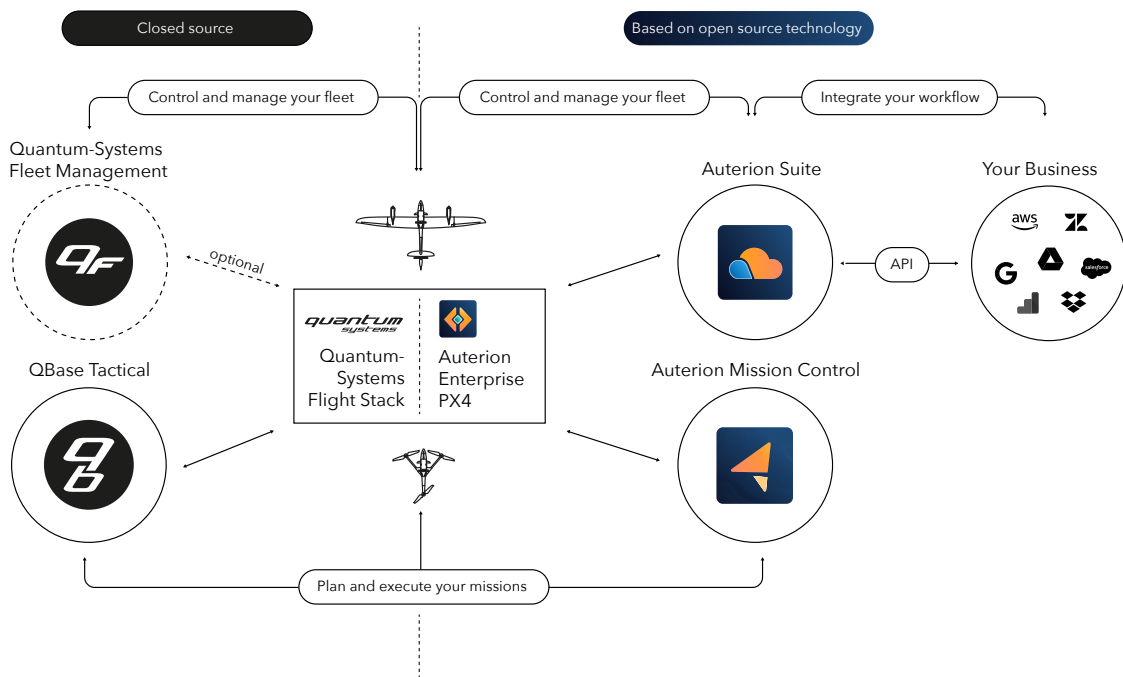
Closed source

Based on open source technology

Control and manage your fleet

Control and manage your fleet

Integrate your workflow

Quantum-Systems Fleet Management

QF

optional

Auterion Suite

Your Business

aws

API

salesforce

G

quantum systems

Quantum-Systems Flight Stack

Auterion Enterprise PX4

QBase Tactical

Qb

Auterion Mission Control

Plan and execute your missions